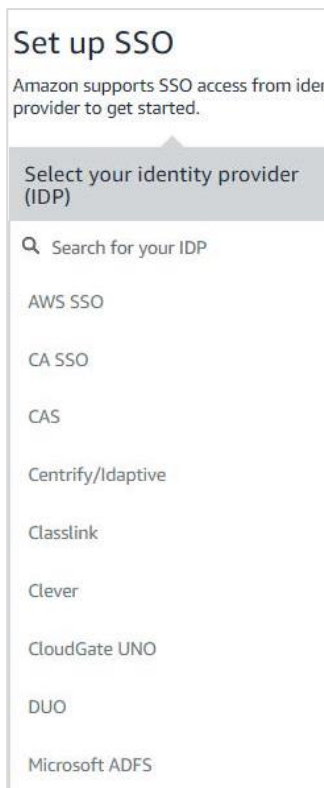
Set up SSO

Amazon supports SSO access from ider provider to get started.

Select your identity provider (IDP)

Search for your IDP

AWS SSO

CA SSO

CAS

Centrify/Idaptive

Classlink

Clever

CloudGate UNO

DUO

Microsoft ADFS